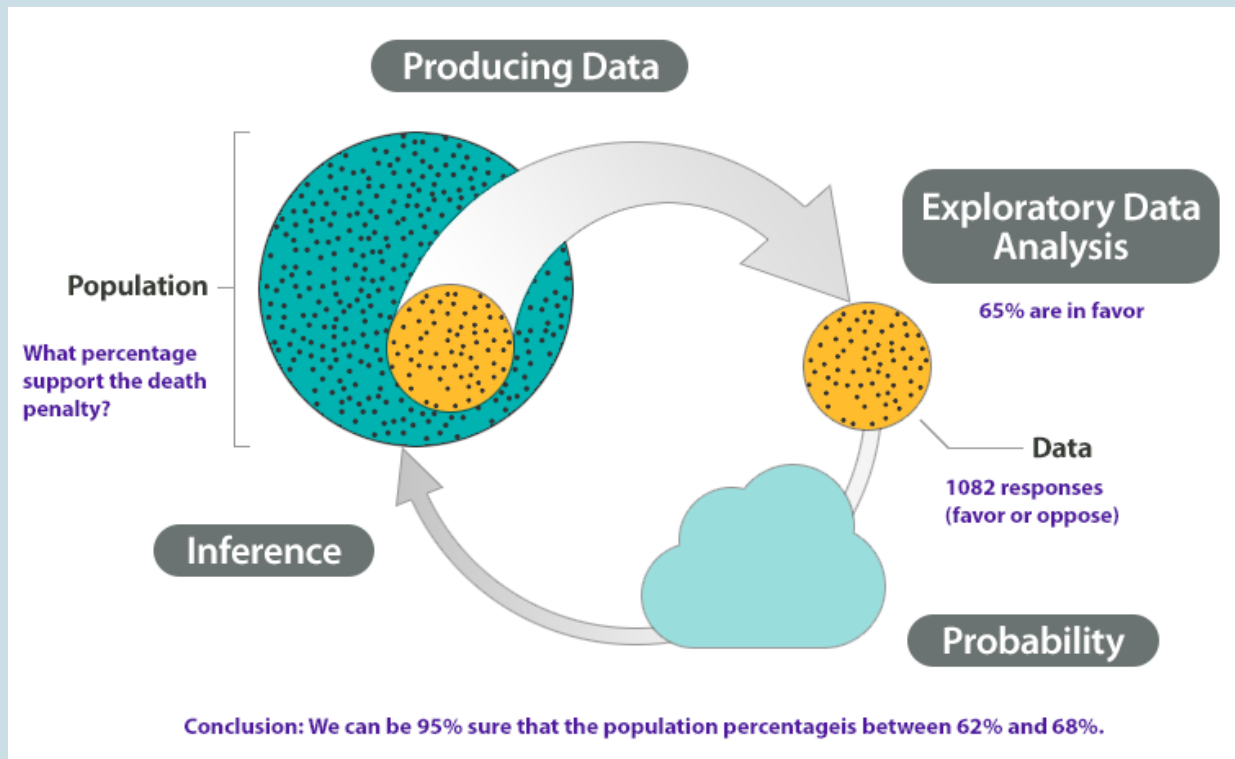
Producing Data

Population

What percentage support the death penalty?

Exploratory Data Analysis

65% are in favor

Data

1082 responses (favor or oppose)

Inference

Probability

Conclusion: We can be 95% sure that the population percentageis between 62% and 68%.